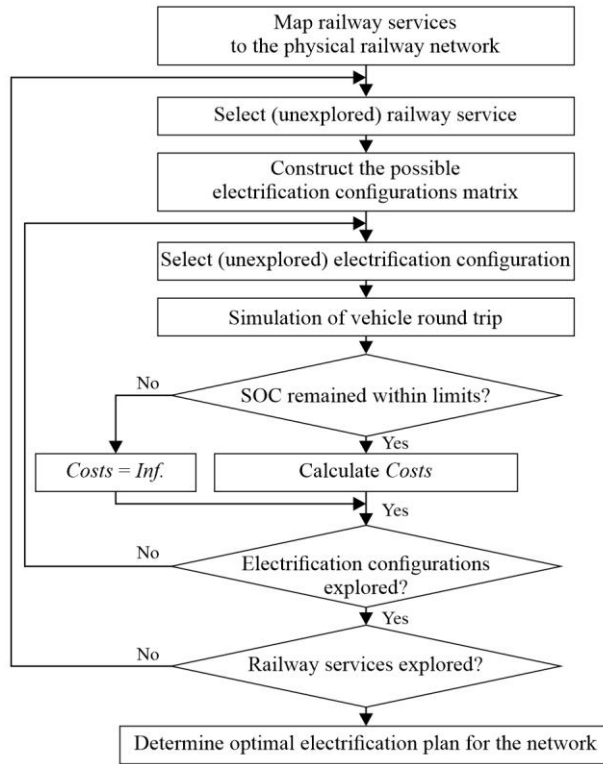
Map railway services to the physical railway network

Select (unexplored) railway service

Construct the possible electrification configurations matrix

Select (unexplored) electrification configuration

Simulation of vehicle round trip

No

SOC remained within limits?

Yes

*Costs* = *Inf.*

Calculate *Costs*

Yes

No

Electrification configurations explored?

Yes

No

Railway services explored?

Determine optimal electrification plan for the network